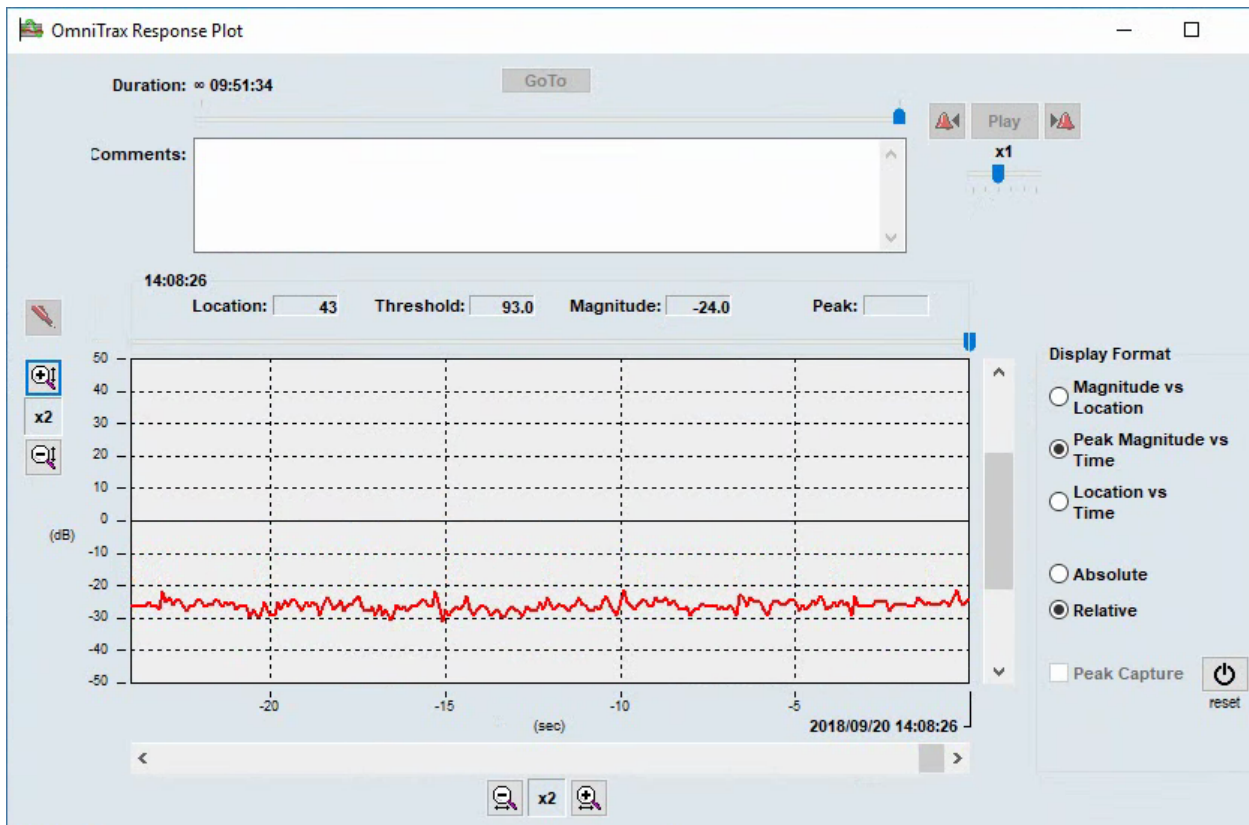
OmniTrax Response Plot

Duration: ∞ 09:51:34

GoTo

Play

x1

Comments:

14:08:26

Location: 43 Threshold: 93.0 Magnitude: -24.0 Peak:

x2

50
40
30
20
10
0
(dB)
-10
-20
-30
-40
-50

-20 -15 -10 -5

(sec)

2018/09/20 14:08:26

x2

Display Format

Magnitude vs Location

Peak Magnitude vs Time

Location vs Time

Absolute

Relative

Peak Capture

reset